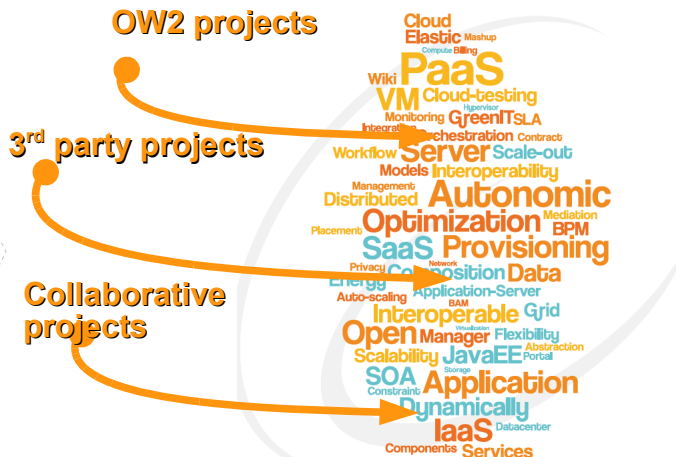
OW2 projects

3$^{rd}$ party projects

Collaborative projects

Cloud
Elastic Mashup
Compute Billing
Wiki PaaS
VM Cloud-testing
Hypervisor
Monitoring GreenIT SLA
Integration Orchestration Contract
Workflow Server Scale-out
Models Interoperability
Management
Distributed Autonomic
Optimization Mediation
BPM
Placement
SaaS Provisioning
Network
Privacy Composition Data
Energy
Auto-scaling Application-Server
BAM
Interoperable Grid
Virtualization
Open Manager Flexibility
Abstraction
Scalability JavaEE Portal
Storage
SOA Application
Constraint
Dynamically
IaaS Datacenter
Components Services